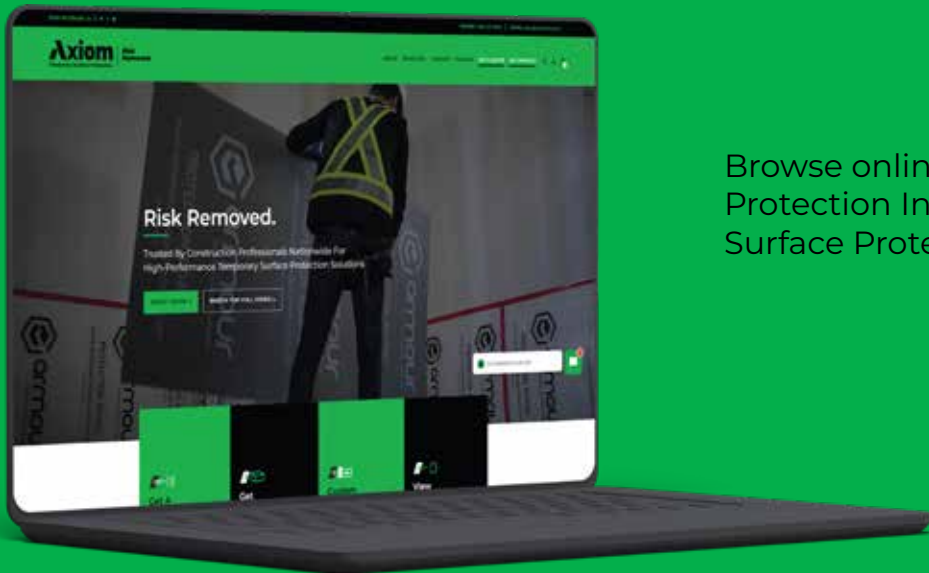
Axiom

Risk Removed.

Trusted By Construction Professionals Nationwide For High-Performance Temporary Surface Protection Solutions

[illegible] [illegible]

Get A

Get

Custom

View

Browse onlin
Protection In
Surface Prote